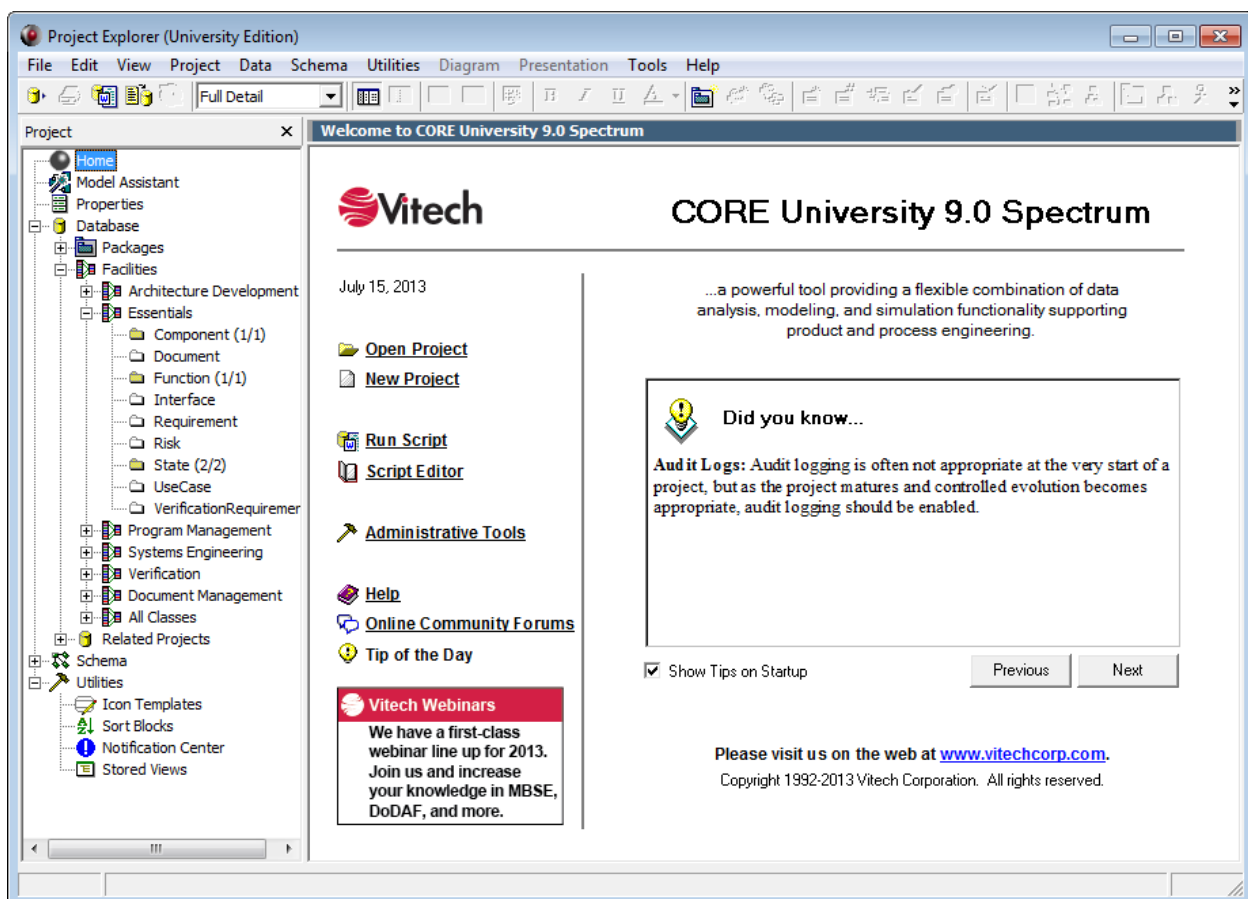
Project Explorer (University Edition)

File Edit View Project Data Schema Utilities Diagram Presentation Tools Help

Full Detail

Project

Home
Model Assistant
Properties
Database
Packages
Facilities
Architecture Development
Essentials
Component (1/1)
Document
Function (1/1)
Interface
Requirement
Risk
State (2/2)
UseCase
VerificationRequiremer
Program Management
Systems Engineering
Verification
Document Management
All Classes
Related Projects
Schema
Utilities
Icon Templates
Sort Blocks
Notification Center
Stored Views

Welcome to CORE University 9.0 Spectrum

Vitech

CORE University 9.0 Spectrum

July 15, 2013

...a powerful tool providing a flexible combination of data analysis, modeling, and simulation functionality supporting product and process engineering.

Open Project
New Project

Run Script
Script Editor

Administrative Tools

Help
Online Community Forums
Tip of the Day

Did you know...

Audit Logs: Audit logging is often not appropriate at the very start of a project, but as the project matures and controlled evolution becomes appropriate, audit logging should be enabled.

Show Tips on Startup

Previous

Next

Vitech Webinars

We have a first-class webinar line up for 2013. Join us and increase your knowledge in MBSE, DoDAF, and more.

Please visit us on the web at www.vitechcorp.com.

Copyright 1992-2013 Vitech Corporation. All rights reserved.